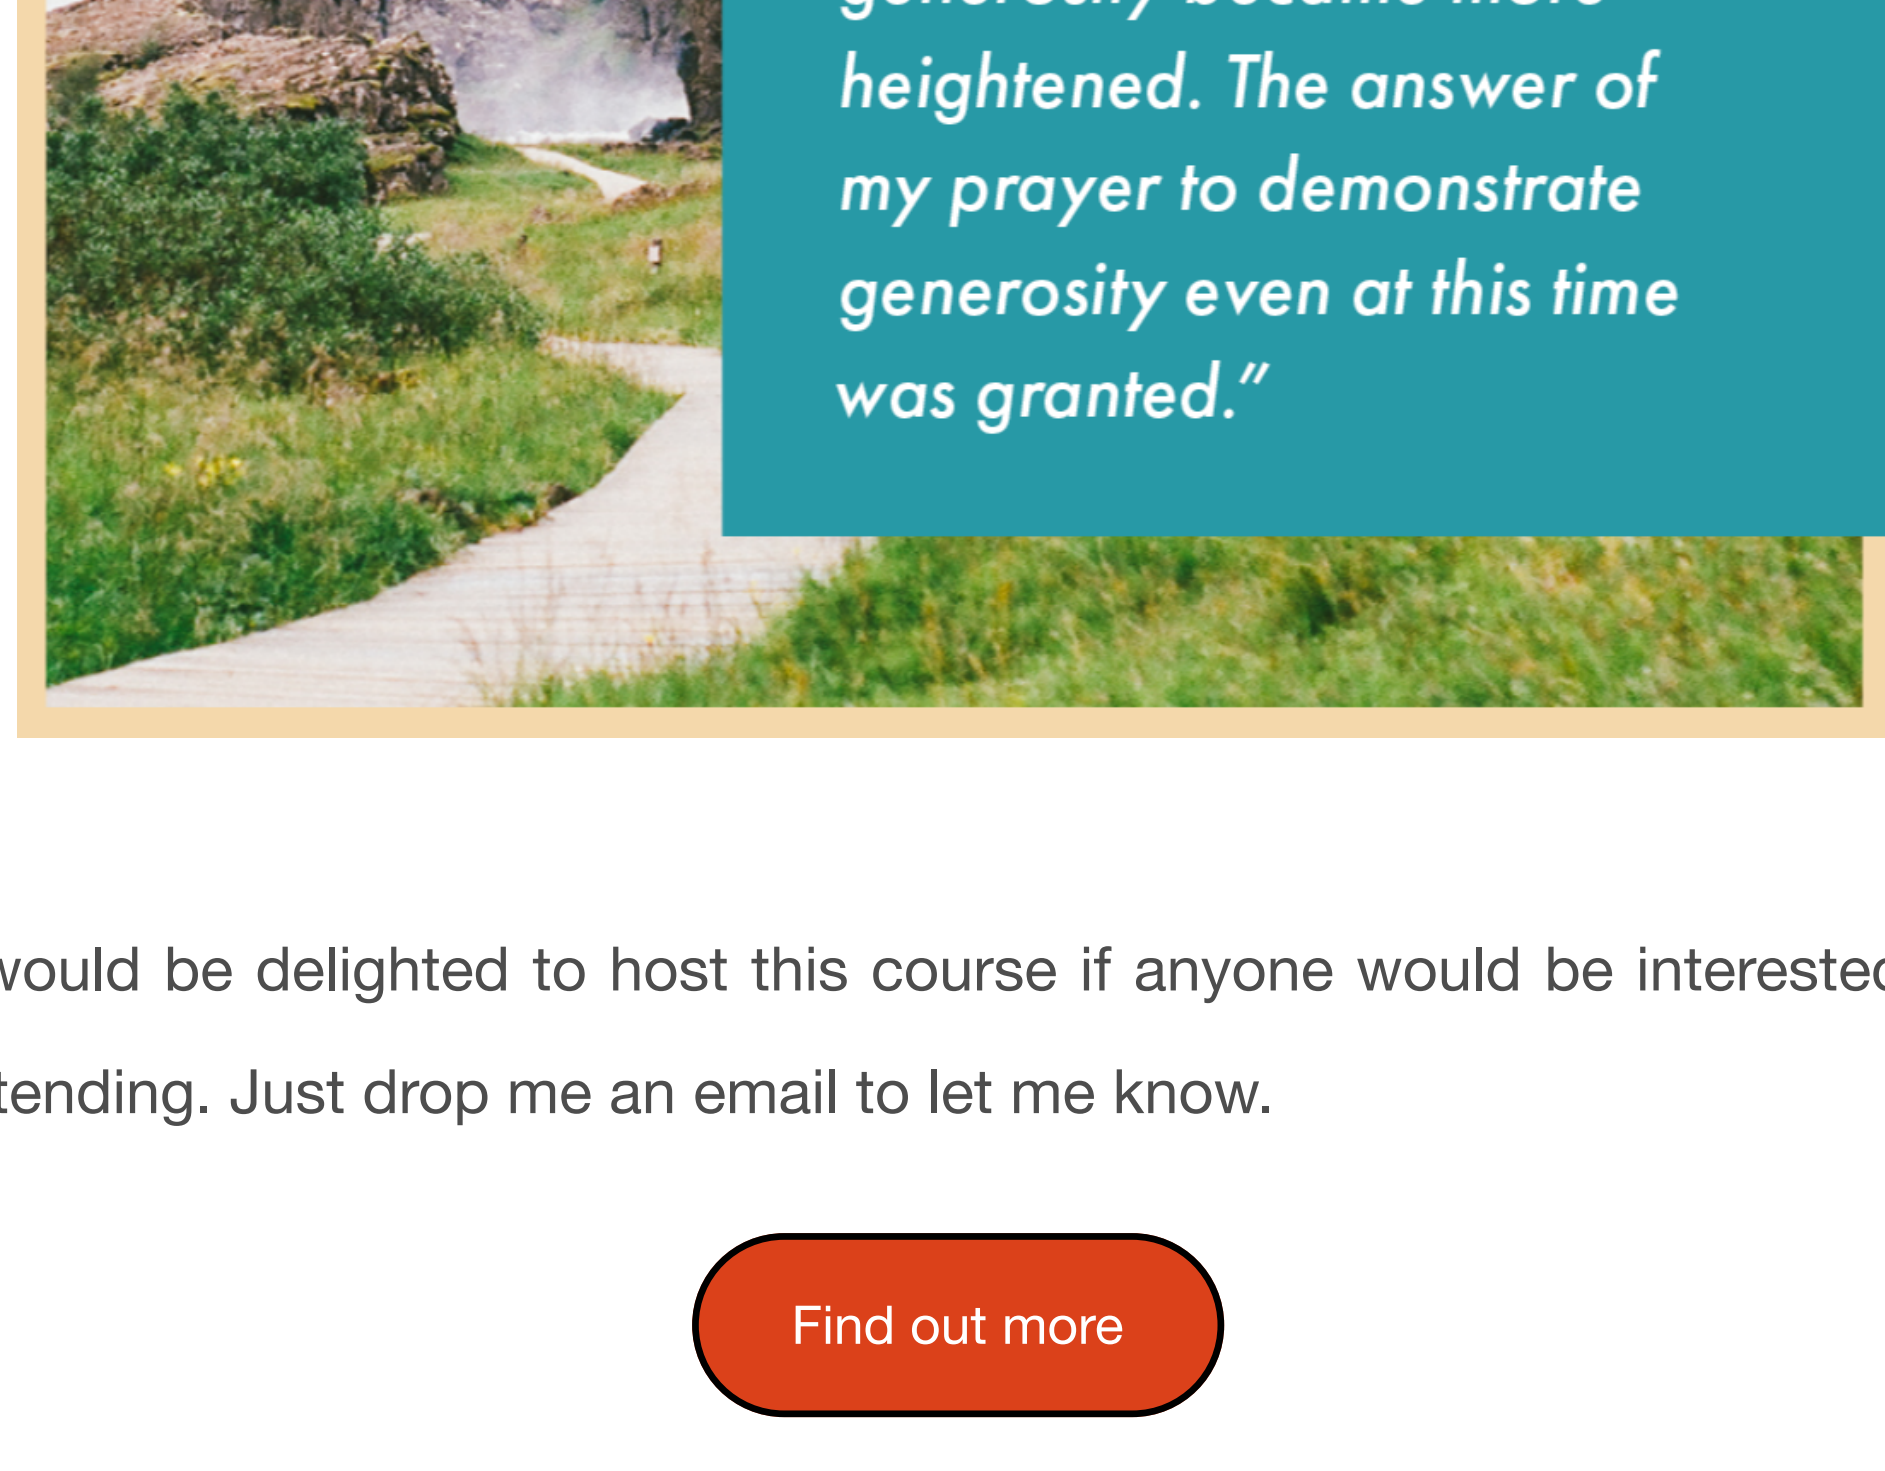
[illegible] heightened. The answer of my prayer to demonstrate generosity even at this time was granted."

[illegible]ould be delighted to host this course if anyone would be intereste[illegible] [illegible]tending. Just drop me an email to let me know.

Find out more